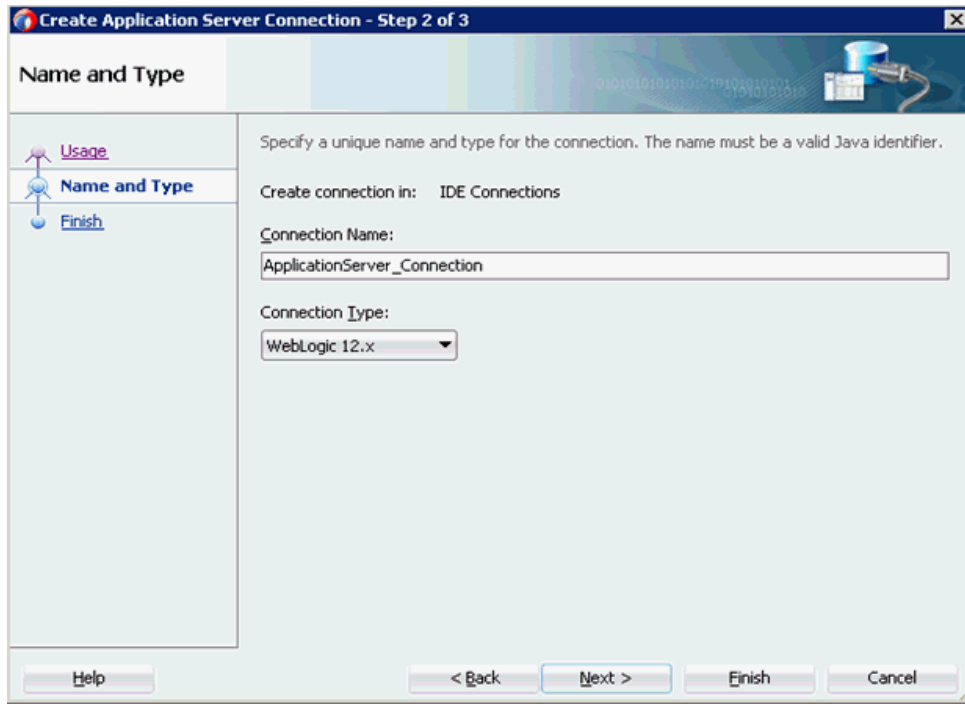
Create Application Server Connection - Step 2 of 3

Name and Type

Usage
Name and Type
Finish

Specify a unique name and type for the connection. The name must be a valid Java identifier.

Create connection in: IDE Connections

Connection Name:

ApplicationServer_Connection

Connection Type:

WebLogic 12.x

Help

< Back

Next >

Finish

Cancel